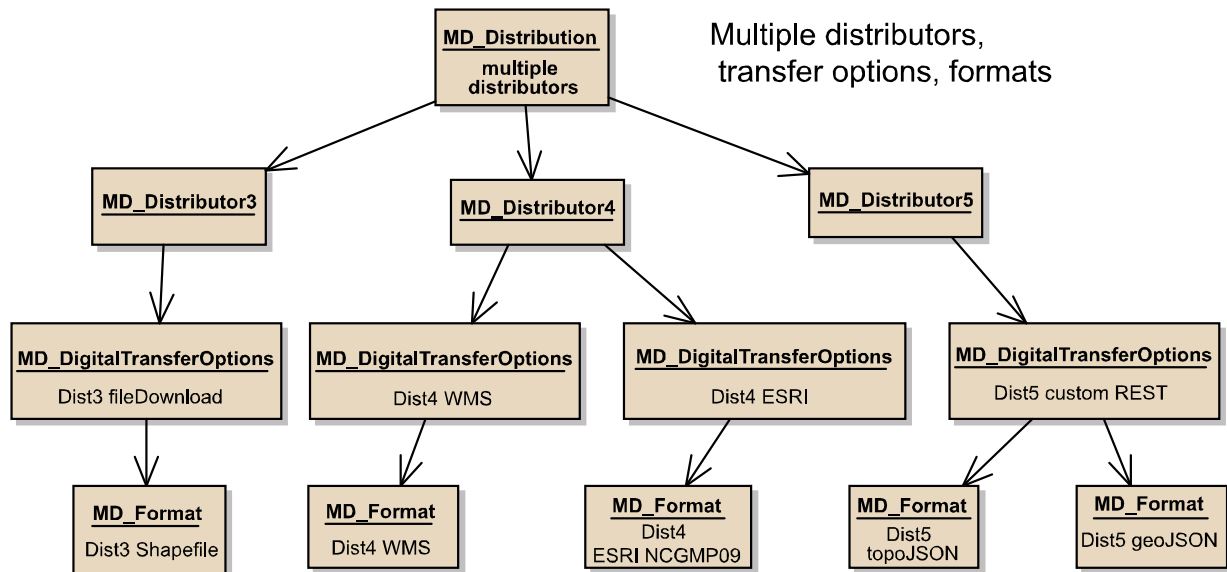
MD_Distribution
multiple distributors

Multiple distributors, transfer options, formats

MD_Distributor3

MD_Distributor4

MD_Distributor5

MD_DigitalTransferOptions
Dist3 fileDownload

MD_DigitalTransferOptions
Dist4 WMS

MD_DigitalTransferOptions
Dist4 ESRI

MD_DigitalTransferOptions
Dist5 custom REST

MD_Format
Dist3 Shapefile

MD_Format
Dist4 WMS

MD_Format
Dist4
ESRI NCGMP09

MD_Format
Dist5
topoJSON

MD_Format
Dist5 geoJSON